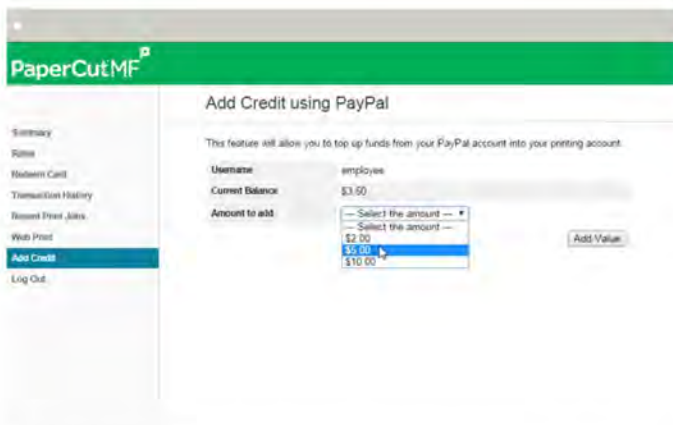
PaperCutMF

Summary
Rates
Redeem Card
Transaction History
Recent Print Jobs
Web Print
Add Credit
Log Out

Add Credit using PayPal

This feature will allow you to top up funds from your PayPal account into your printing account.

| | |
|---|---|
| Username | employee |
| Current Balance | $3.50 |
| Amount to add | — Select the amount — |

— Select the amount —
$2.00
$5.00
$10.00

Add Value